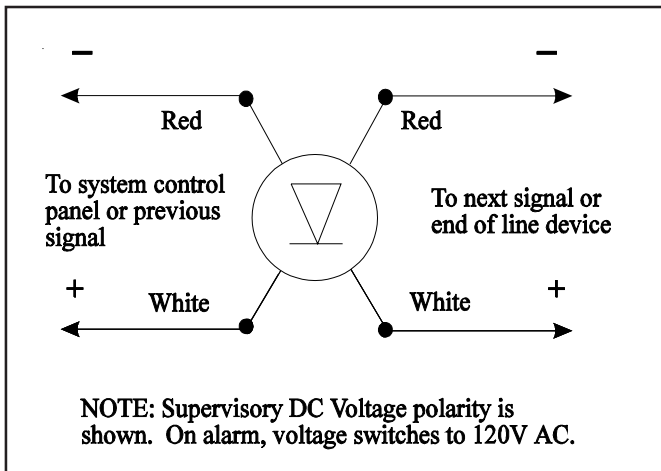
–

–

Red

Red

To system control panel or previous signal

To next signal or end of line device

+

White

White

+

NOTE: Supervisory DC Voltage polarity is shown. On alarm, voltage switches to 120V AC.